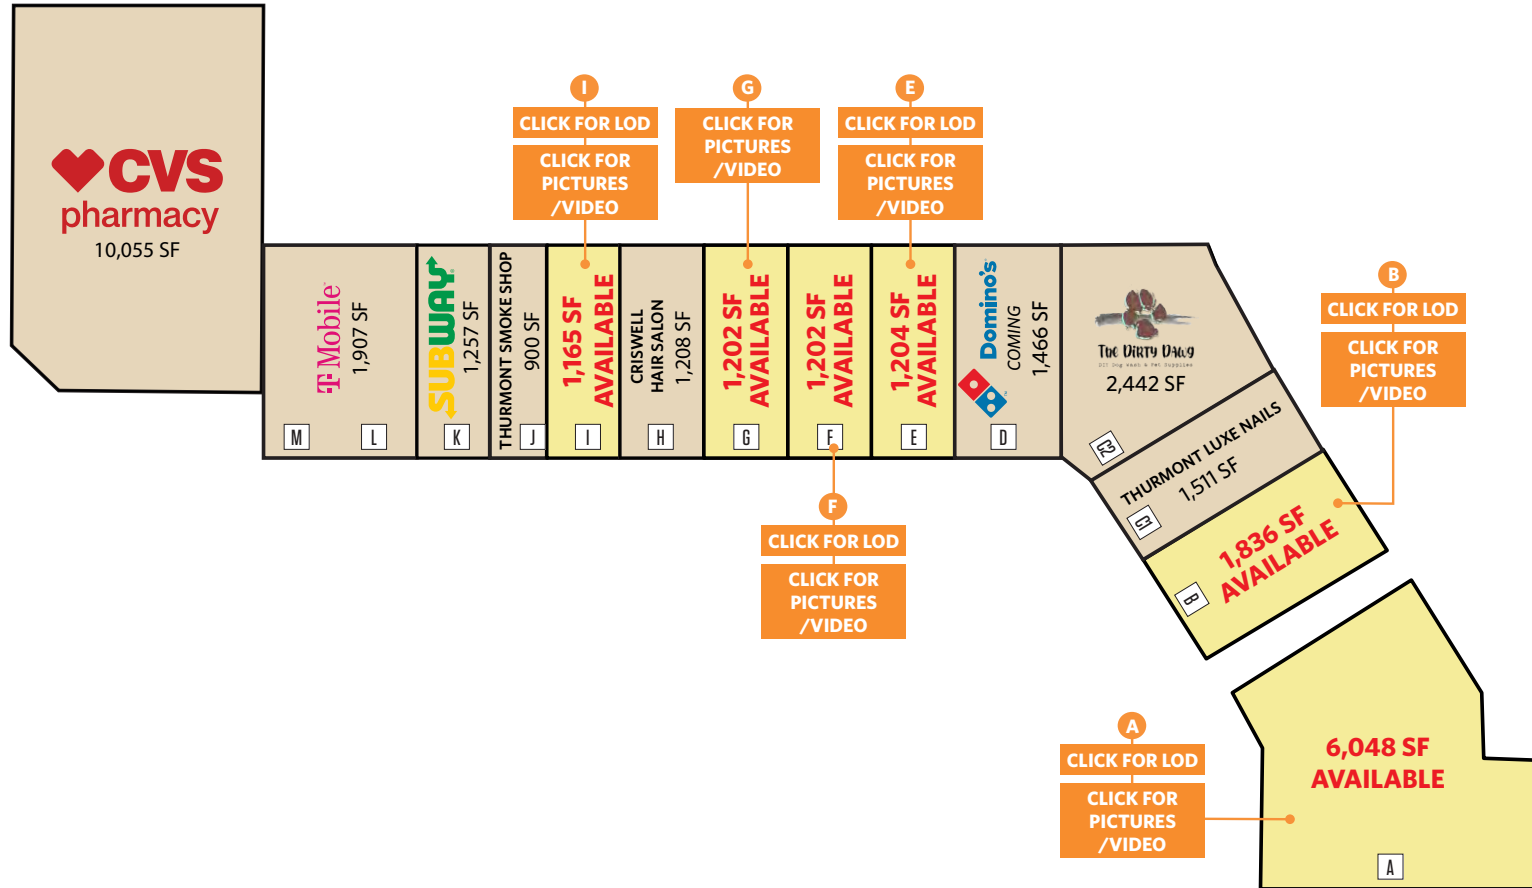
CVS pharmacy
10,055 SF

I
CLICK FOR LOD
CLICK FOR PICTURES /VIDEO

G
CLICK FOR PICTURES /VIDEO

E
CLICK FOR LOD
CLICK FOR PICTURES /VIDEO

T Mobile
1,907 SF

SUBWAY
1,257 SF

THURMONT SMOKE SHOP
900 SF

1,165 SF AVAILABLE

CRISWELL HAIR SALON
1,208 SF

1,202 SF AVAILABLE

1,202 SF AVAILABLE

1,204 SF AVAILABLE

Domino's
COMING
1,466 SF

The Dirty Dawg
DIY Dog wash & Pet Supplies
2,442 SF

B
CLICK FOR LOD
CLICK FOR PICTURES /VIDEO

M L K J I H G F E D

C2

THURMONT LUXE NAILS
1,511 SF

C1

1,836 SF AVAILABLE

B

F
CLICK FOR LOD
CLICK FOR PICTURES /VIDEO

A
CLICK FOR LOD
CLICK FOR PICTURES /VIDEO

6,048 SF AVAILABLE

A